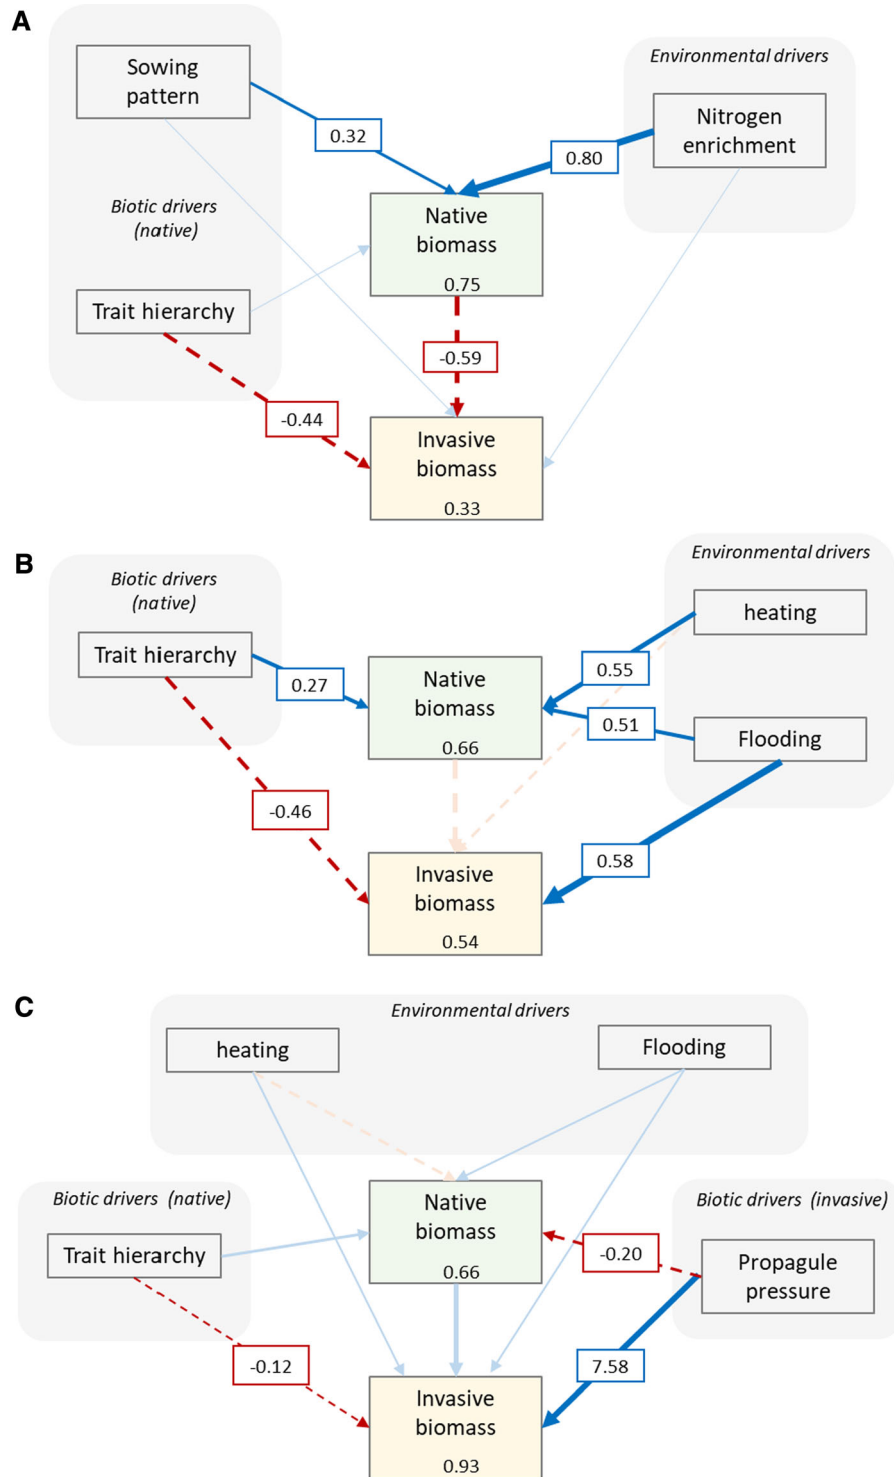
A

Sowing pattern

Biotic drivers (native)

Trait hierarchy

Environmental drivers

Nitrogen enrichment

0.32

0.80

Native biomass 0.75

-0.59

-0.44

Invasive biomass 0.33

B

Biotic drivers (native)

Trait hierarchy

Environmental drivers

heating

Flooding

0.27

0.55

0.51

Native biomass 0.66

-0.46

0.58

Invasive biomass 0.54

C

Environmental drivers

heating

Flooding

Biotic drivers (native)

Trait hierarchy

Native biomass 0.66

-0.20

Biotic drivers (invasive)

Propagule pressure

-0.12

7.58

Invasive biomass 0.93